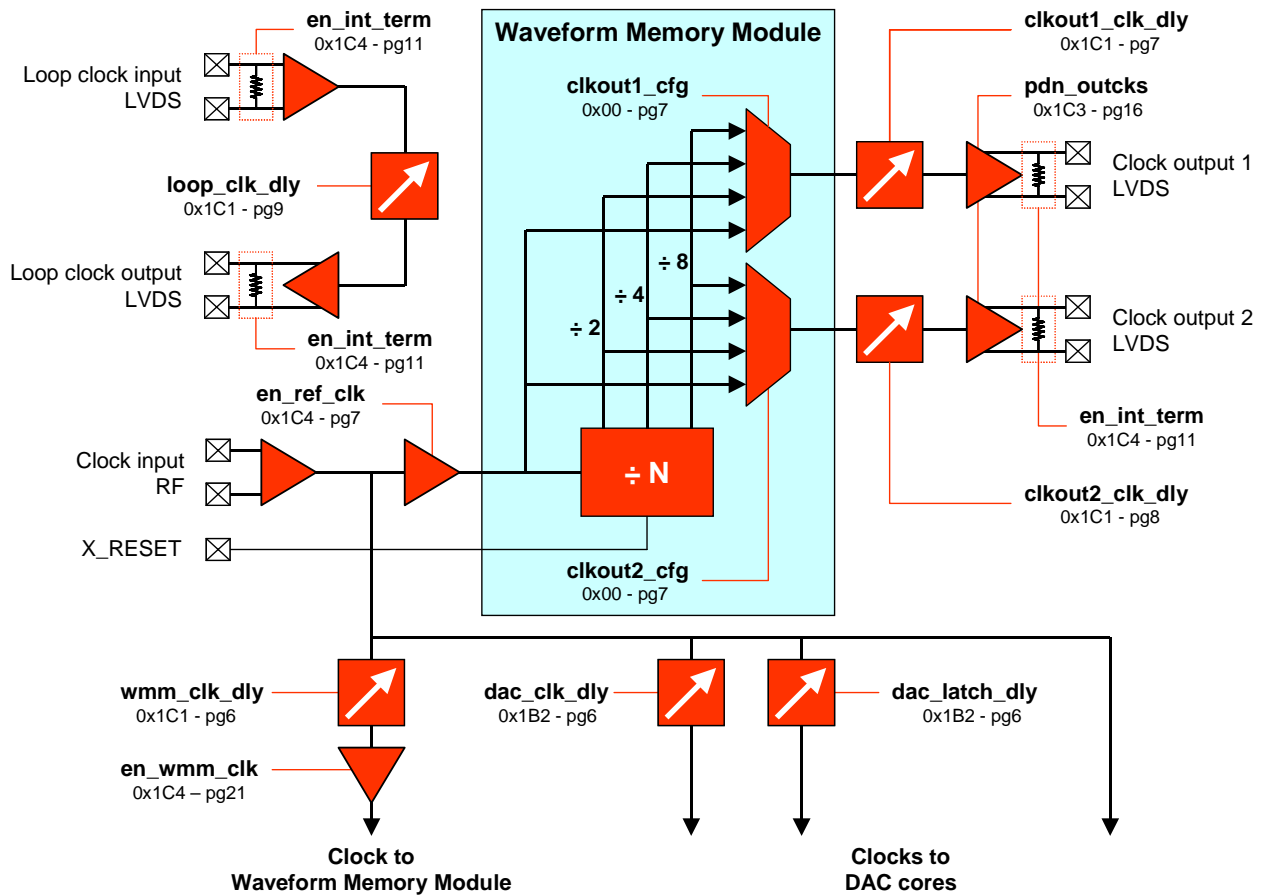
en_int_term
0x1C4 - pg11

Loop clock input
LVDS

loop_clk_dly
0x1C1 - pg9

Loop clock output
LVDS

en_int_term
0x1C4 - pg11

en_ref_clk
0x1C4 - pg7

Clock input
RF

X_RESET

Waveform Memory Module

clkout1_cfg
0x00 - pg7

÷ 8

÷ 4

÷ 2

÷ N

clkout2_cfg
0x00 - pg7

clkout1_clk_dly
0x1C1 - pg7

pdn_outcks
0x1C3 - pg16

Clock output 1
LVDS

Clock output 2
LVDS

en_int_term
0x1C4 - pg11

clkout2_clk_dly
0x1C1 - pg8

wmm_clk_dly
0x1C1 - pg6

en_wmm_clk
0x1C4 – pg21

dac_clk_dly
0x1B2 - pg6

dac_latch_dly
0x1B2 - pg6

Clock to
Waveform Memory Module

Clocks to
DAC cores